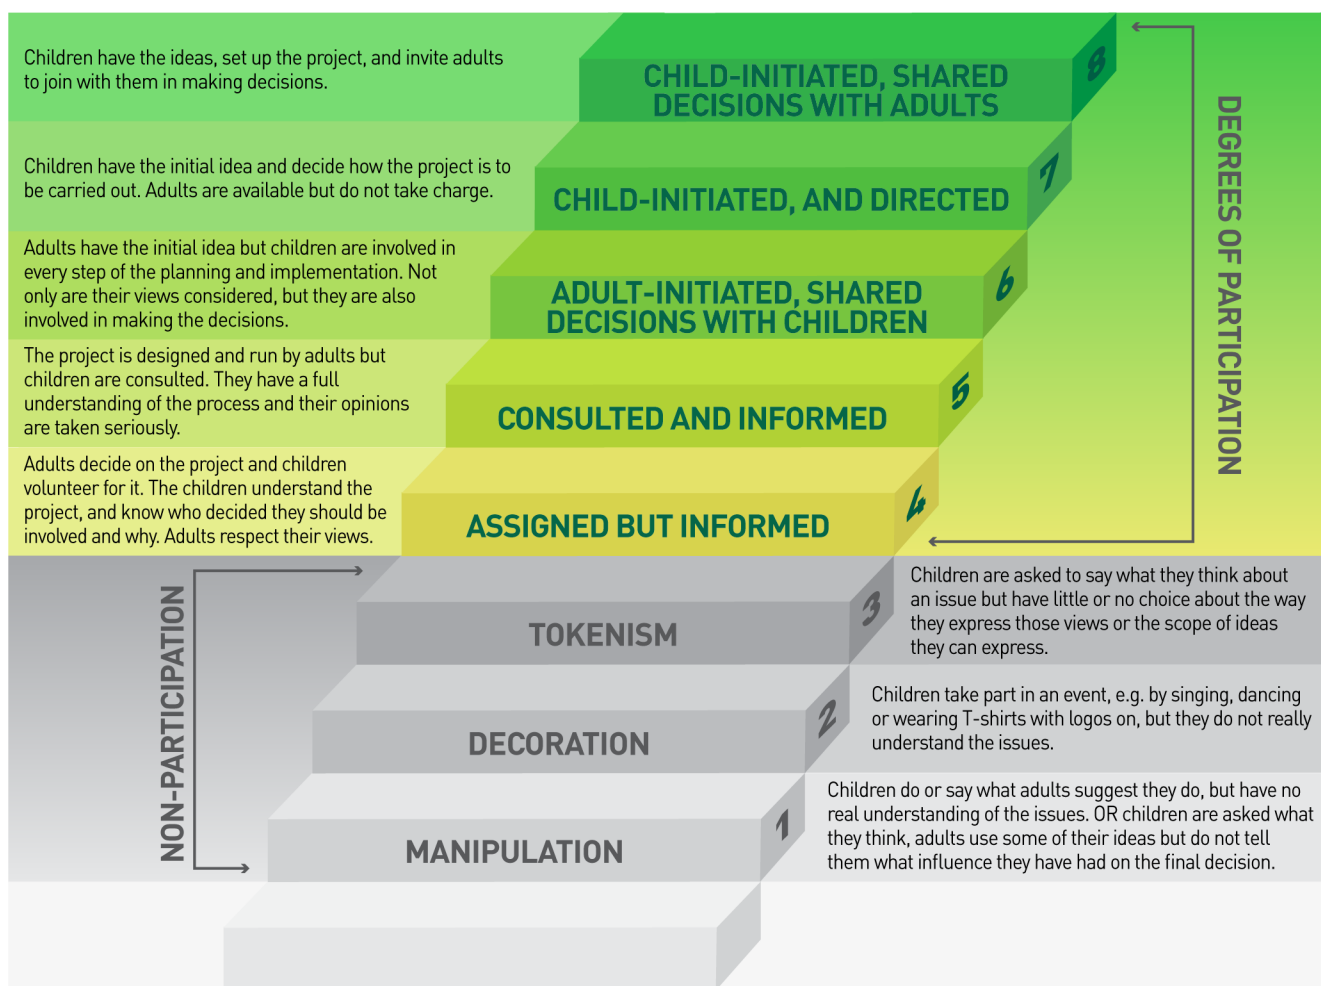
Children have the ideas, set up the project, and invite adults to join with them in making decisions.

CHILD-INITIATED, SHARED DECISIONS WITH ADULTS

8

Children have the initial idea and decide how the project is to be carried out. Adults are available but do not take charge.

CHILD-INITIATED, AND DIRECTED

7

Adults have the initial idea but children are involved in every step of the planning and implementation. Not only are their views considered, but they are also involved in making the decisions.

ADULT-INITIATED, SHARED DECISIONS WITH CHILDREN

6

The project is designed and run by adults but children are consulted. They have a full understanding of the process and their opinions are taken seriously.

CONSULTED AND INFORMED

5

Adults decide on the project and children volunteer for it. The children understand the project, and know who decided they should be involved and why. Adults respect their views.

ASSIGNED BUT INFORMED

4

DEGREES OF PARTICIPATION

NON-PARTICIPATION

TOKENISM

3

Children are asked to say what they think about an issue but have little or no choice about the way they express those views or the scope of ideas they can express.

DECORATION

2

Children take part in an event, e.g. by singing, dancing or wearing T-shirts with logos on, but they do not really understand the issues.

MANIPULATION

1

Children do or say what adults suggest they do, but have no real understanding of the issues. OR children are asked what they think, adults use some of their ideas but do not tell them what influence they have had on the final decision.